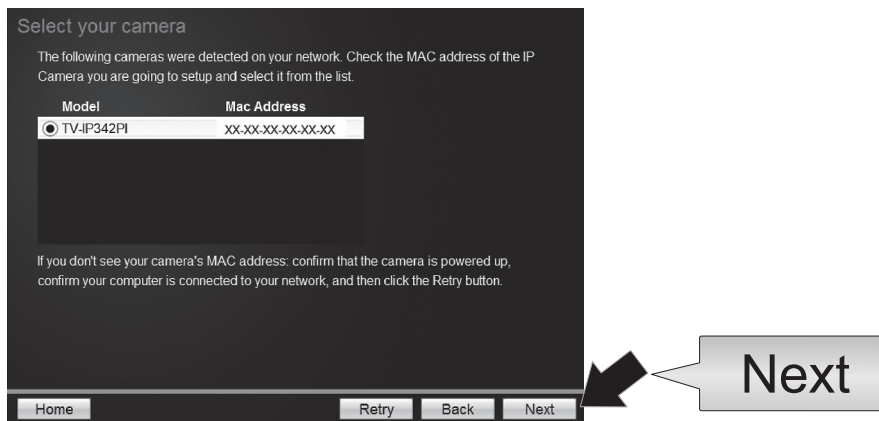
Select your camera

The following cameras were detected on your network. Check the MAC address of the IP Camera you are going to setup and select it from the list.

| Model | Mac Address |
|---|---|
| TV-IP342PI | XX-XX-XX-XX-XX-XX |

If you don't see your camera's MAC address: confirm that the camera is powered up, confirm your computer is connected to your network, and then click the Retry button.

Home

Retry

Back

Next

Next